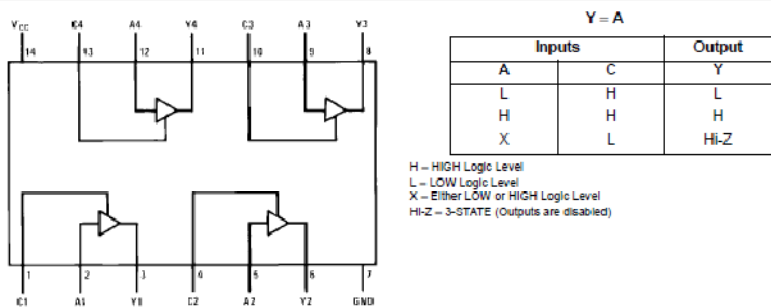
$V_{CC}$ C4 A4 Y4 C3 A3 Y3
14 13 12 11 10 9 8

1 2 3 4 5 6 7
C1 A1 Y1 C2 A2 Y2 GND

Y = A

| Inputs | | Output |
|---|---|---|
| A | C | Y |
| L | H | L |
| H | H | H |
| X | L | Hi-Z |

H = HIGH Logic Level
L = LOW Logic Level
X = Either LOW or HIGH Logic Level
Hi-Z = 3-STATE (Outputs are disabled)